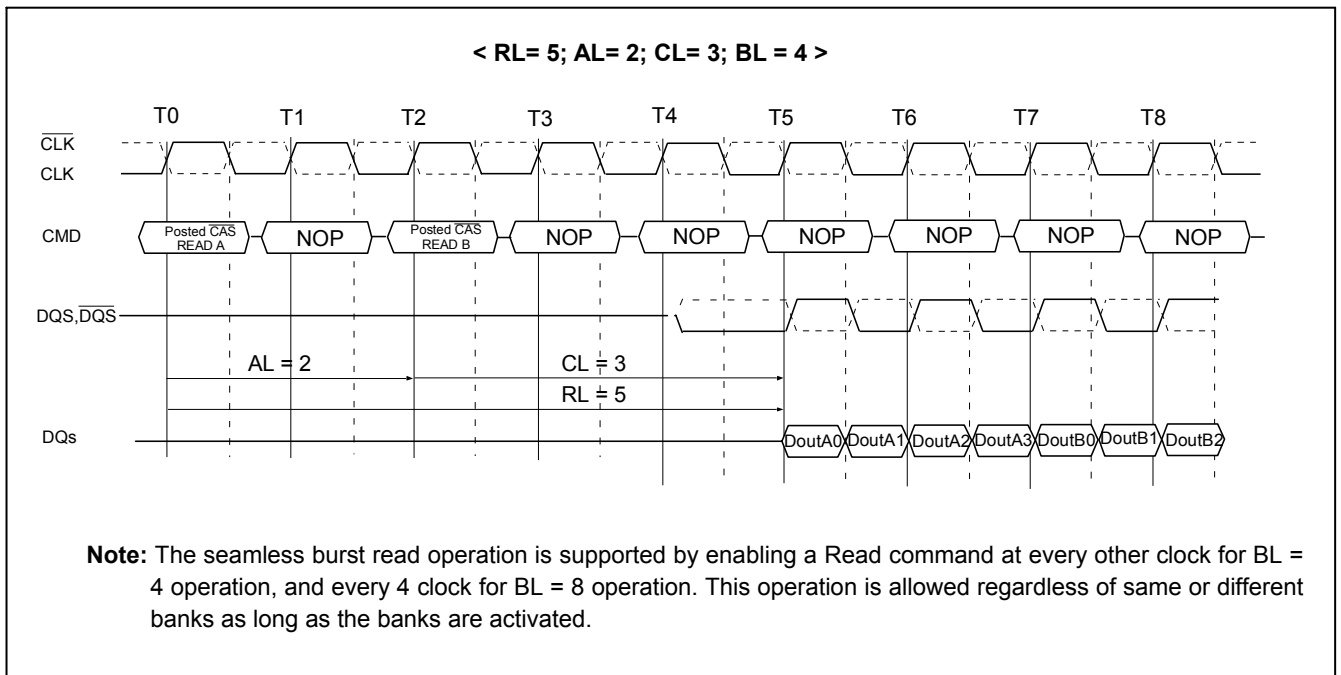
< RL= 5; AL= 2; CL= 3; BL = 4 >

T0 T1 T2 T3 T4 T5 T6 T7 T8

$\overline{CLK}$

CLK

CMD

Posted $\overline{CAS}$ READ A

NOP

Posted $\overline{CAS}$ READ B

NOP

NOP

NOP

NOP

NOP

NOP

DQS,$\overline{DQS}$

AL = 2

CL = 3

RL = 5

DQs

DoutA0 DoutA1 DoutA2 DoutA3 DoutB0 DoutB1 DoutB2

**Note:** The seamless burst read operation is supported by enabling a Read command at every other clock for BL = 4 operation, and every 4 clock for BL = 8 operation. This operation is allowed regardless of same or different banks as long as the banks are activated.